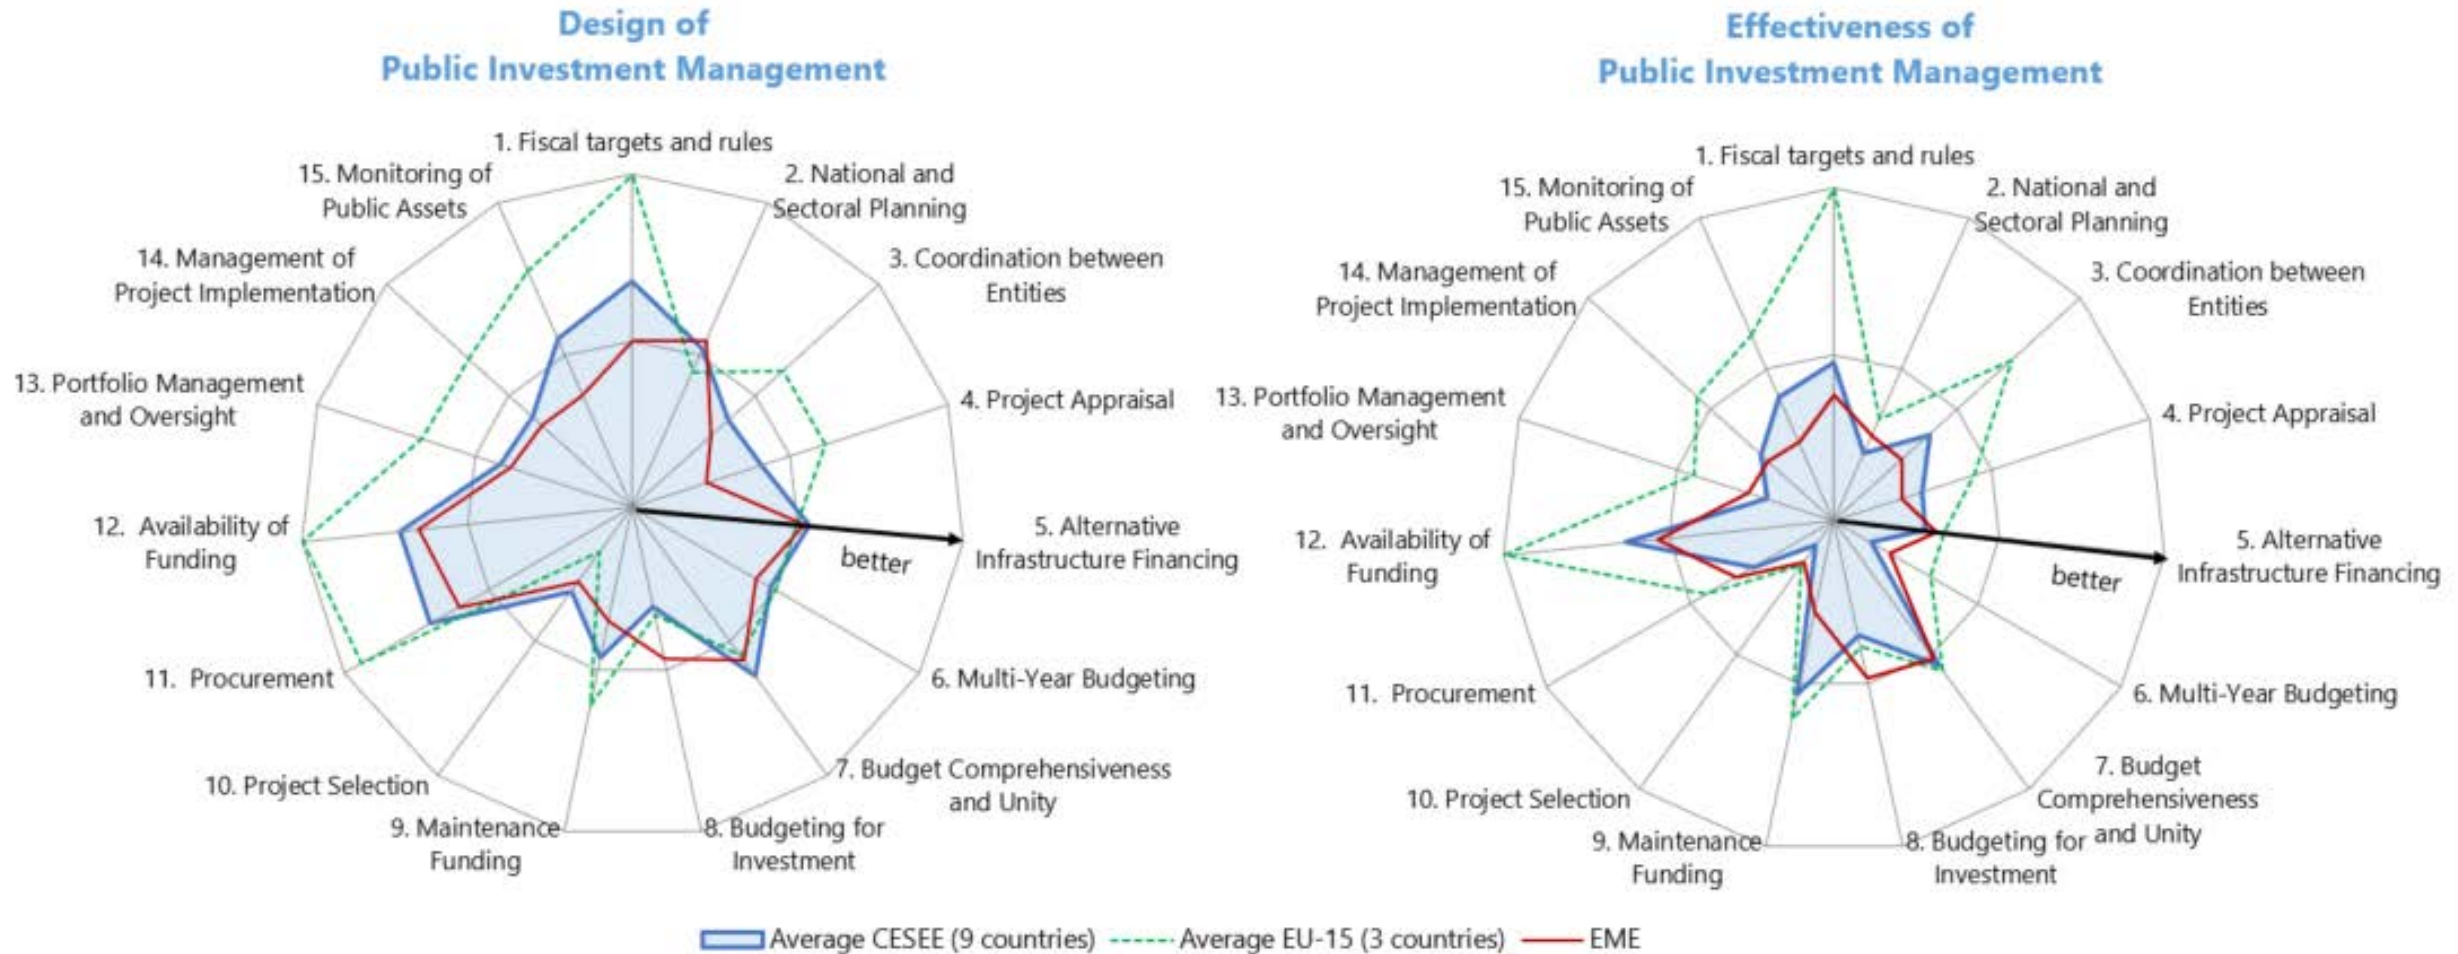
Design of
Public Investment Management

1. Fiscal targets and rules
2. National and Sectoral Planning
3. Coordination between Entities
4. Project Appraisal
5. Alternative Infrastructure Financing
better
6. Multi-Year Budgeting
7. Budget Comprehensiveness and Unity
8. Budgeting for Investment
9. Maintenance Funding
10. Project Selection
11. Procurement
12. Availability of Funding
13. Portfolio Management and Oversight
14. Management of Project Implementation
15. Monitoring of Public Assets

Effectiveness of
Public Investment Management

1. Fiscal targets and rules
2. National and Sectoral Planning
3. Coordination between Entities
4. Project Appraisal
5. Alternative Infrastructure Financing
better
6. Multi-Year Budgeting
7. Budget Comprehensiveness and Unity
8. Budgeting for Investment
9. Maintenance Funding
10. Project Selection
11. Procurement
12. Availability of Funding
13. Portfolio Management and Oversight
14. Management of Project Implementation
15. Monitoring of Public Assets

Average CESEE (9 countries) Average EU-15 (3 countries) EME